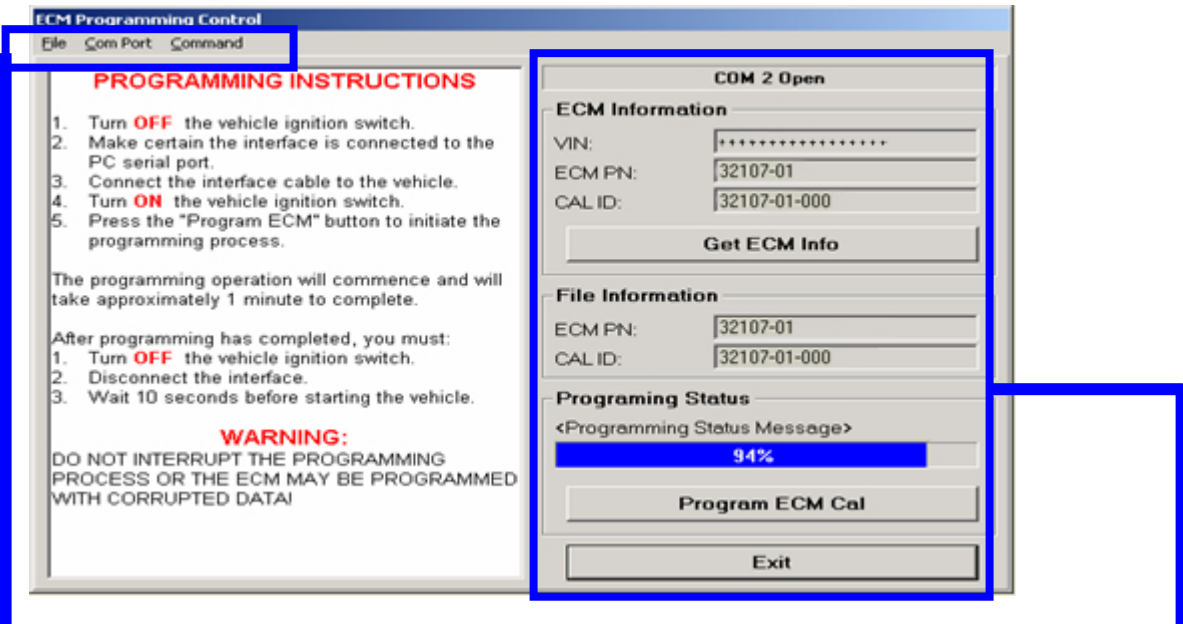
ECM Programming Control

File Com Port Command

PROGRAMMING INSTRUCTIONS

1. Turn OFF the vehicle ignition switch.
2. Make certain the interface is connected to the PC serial port.
3. Connect the interface cable to the vehicle.
4. Turn ON the vehicle ignition switch.
5. Press the "Program ECM" button to initiate the programming process.

The programming operation will commence and will take approximately 1 minute to complete.

After programming has completed, you must:
1. Turn OFF the vehicle ignition switch.
2. Disconnect the interface.
3. Wait 10 seconds before starting the vehicle.

WARNING:
DO NOT INTERRUPT THE PROGRAMMING PROCESS OR THE ECM MAY BE PROGRAMMED WITH CORRUPTED DATA!

COM 2 Open

ECM Information

VIN: +++++++++++++++++

ECM PN: 32107-01

CAL ID: 32107-01-000

Get ECM Info

File Information

ECM PN: 32107-01

CAL ID: 32107-01-000

Programing Status

<Programming Status Message>

94%

Program ECM Cal

Exit